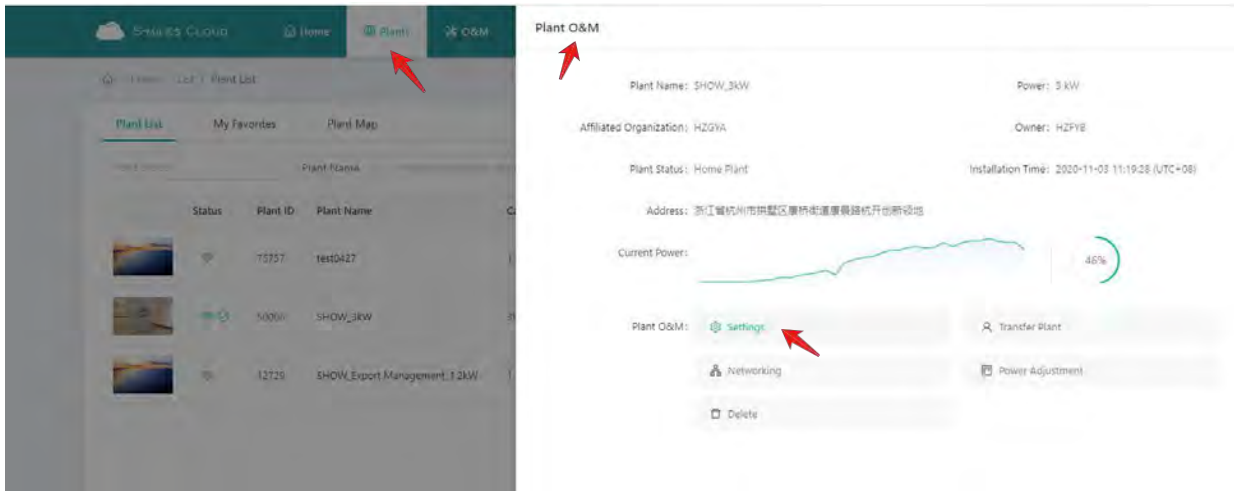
SMARTS CLOUD Home Plant O&M

Home / List / Plant List

Plant List My Favorites Plant Map

Plant Name

| Status | Plant ID | Plant Name |
|---|---|---|
| | 75757 | test0427 |
| | 50000 | SHOW_3kW |
| | 12729 | SHOW_Export Management_1.2kW |

Plant O&M

Plant Name: SHOW_3kW

Power: 3 kW

Affiliated Organization: HZGYA

Owner: HZFYB

Plant Status: Home Plant

Installation Time: 2020-11-03 11:19:28 (UTC+08)

Address: 浙江省杭州市拱墅区康桥街道康景路杭开创新谷地

Current Power:

46%

Plant O&M: Settings

Transfer Plant

Networking

Power Adjustment

Delete